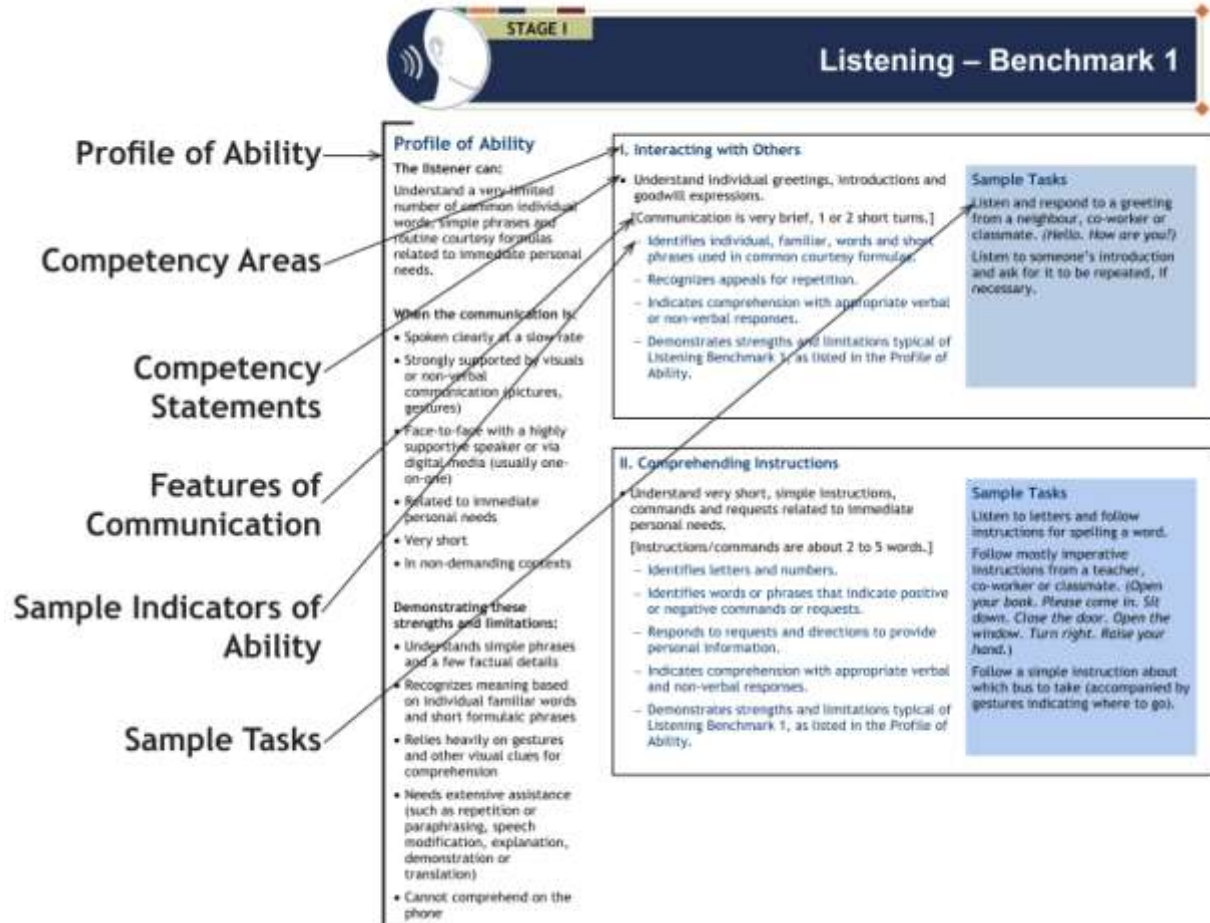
STAGE I

Listening – Benchmark 1

Profile of Ability

Competency Areas

Competency Statements

Features of Communication

Sample Indicators of Ability

Sample Tasks

Profile of Ability

The listener can:

Understand a very limited number of common individual words, simple phrases and routine courtesy formulas related to immediate personal needs.

When the communication is:

• Spoken clearly at a slow rate

• Strongly supported by visuals or non-verbal communication (pictures, gestures)

• Face-to-face with a highly supportive speaker or via digital media (usually one-on-one)

• Related to immediate personal needs

• Very short

• In non-demanding contexts

Demonstrating these strengths and limitations:

• Understands simple phrases and a few factual details

• Recognizes meaning based on individual familiar words and short formulaic phrases

• Relies heavily on gestures and other visual clues for comprehension

• Needs extensive assistance (such as repetition or paraphrasing, speech modification, explanation, demonstration or translation)

• Cannot comprehend on the phone

I. Interacting with Others

• Understand individual greetings, introductions and goodwill expressions.

[Communication is very brief, 1 or 2 short turns.]

– Identifies individual, familiar, words and short phrases used in common courtesy formulas.

– Recognizes appeals for repetition.

– Indicates comprehension with appropriate verbal or non-verbal responses.

– Demonstrates strengths and limitations typical of Listening Benchmark 1, as listed in the Profile of Ability.

Sample Tasks

Listen and respond to a greeting from a neighbour, co-worker or classmate. (Hello. How are you?)

Listen to someone's introduction and ask for it to be repeated, if necessary.

II. Comprehending Instructions

• Understand very short, simple instructions, commands and requests related to immediate personal needs.

[Instructions/commands are about 2 to 5 words.]

– Identifies letters and numbers.

– Identifies words or phrases that indicate positive or negative commands or requests.

– Responds to requests and directions to provide personal information.

– Indicates comprehension with appropriate verbal and non-verbal responses.

– Demonstrates strengths and limitations typical of Listening Benchmark 1, as listed in the Profile of Ability.

Sample Tasks

Listen to letters and follow instructions for spelling a word.

Follow mostly imperative instructions from a teacher, co-worker or classmate. (Open your book. Please come in. Sit down. Close the door. Open the window. Turn right. Raise your hand.)

Follow a simple instruction about which bus to take (accompanied by gestures indicating where to go).